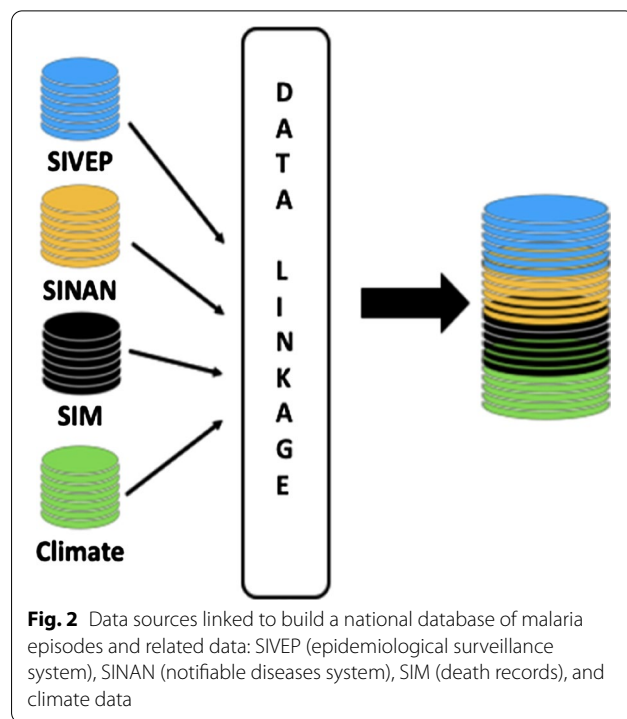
SIVEP

SINAN

SIM

Climate

DATA LINKAGE

**Fig. 2** Data sources linked to build a national database of malaria episodes and related data: SIVEP (epidemiological surveillance system), SINAN (notifiable diseases system), SIM (death records), and climate data